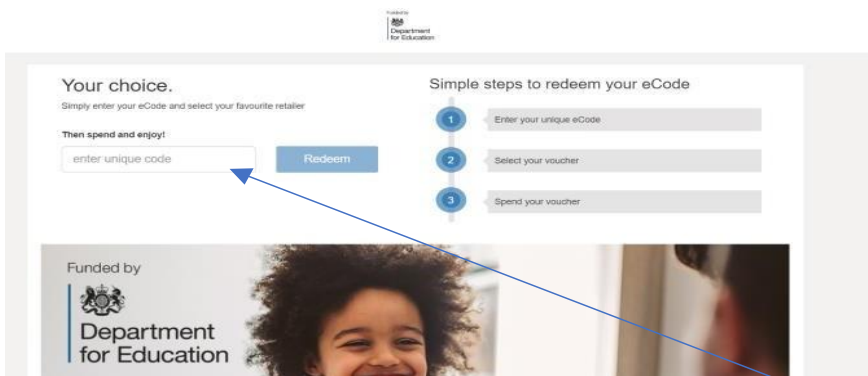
Funded by
Department for Education

Your choice.

Simply enter your eCode and select your favourite retailer

Then spend and enjoy!

enter unique code

Redeem

Simple steps to redeem your eCode

1 Enter your unique eCode

2 Select your voucher

3 Spend your voucher

Funded by

Department for Education